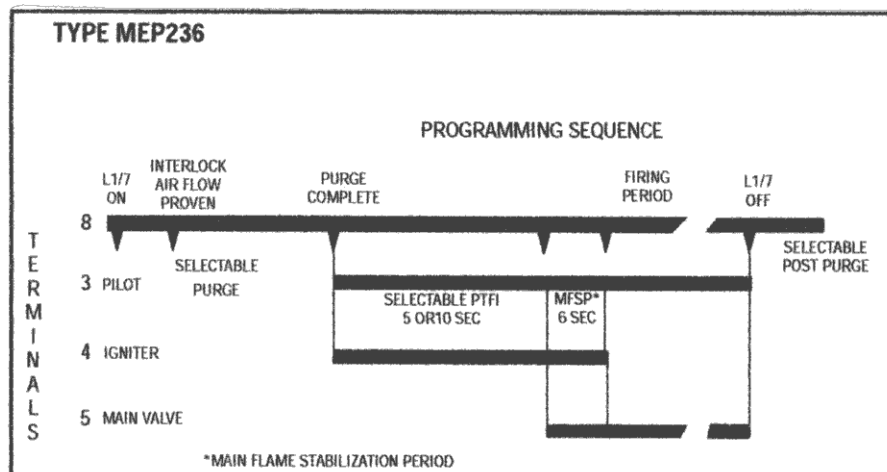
TYPE MEP236

PROGRAMMING SEQUENCE

L1/7 ON

INTERLOCK AIR FLOW PROVEN

PURGE COMPLETE

FIRING PERIOD

L1/7 OFF

8

SELECTABLE POST PURGE

TERMINALS

3 PILOT

SELECTABLE PURGE

SELECTABLE PTFI 5 OR10 SEC

MFSP* 6 SEC

4 IGNITER

5 MAIN VALVE

*MAIN FLAME STABILIZATION PERIOD